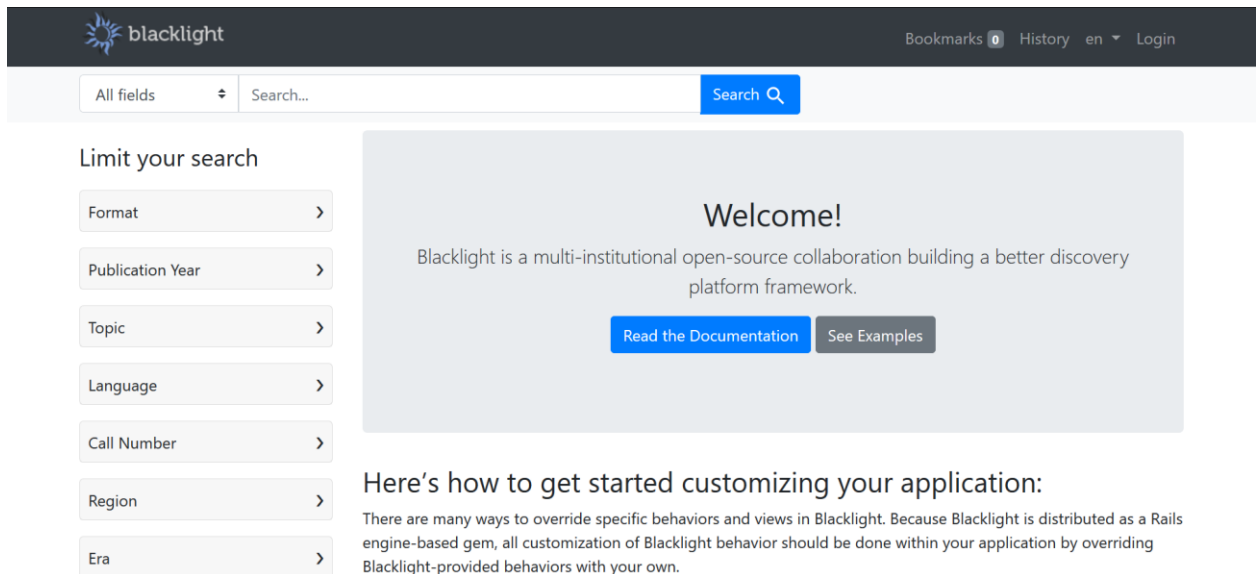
blacklight

Bookmarks 0 History en Login

All fields Search... Search

Limit your search

Format

Publication Year

Topic

Language

Call Number

Region

Era

Welcome!

Blacklight is a multi-institutional open-source collaboration building a better discovery platform framework.

Read the Documentation See Examples

Here's how to get started customizing your application:

There are many ways to override specific behaviors and views in Blacklight. Because Blacklight is distributed as a Rails engine-based gem, all customization of Blacklight behavior should be done within your application by overriding Blacklight-provided behaviors with your own.